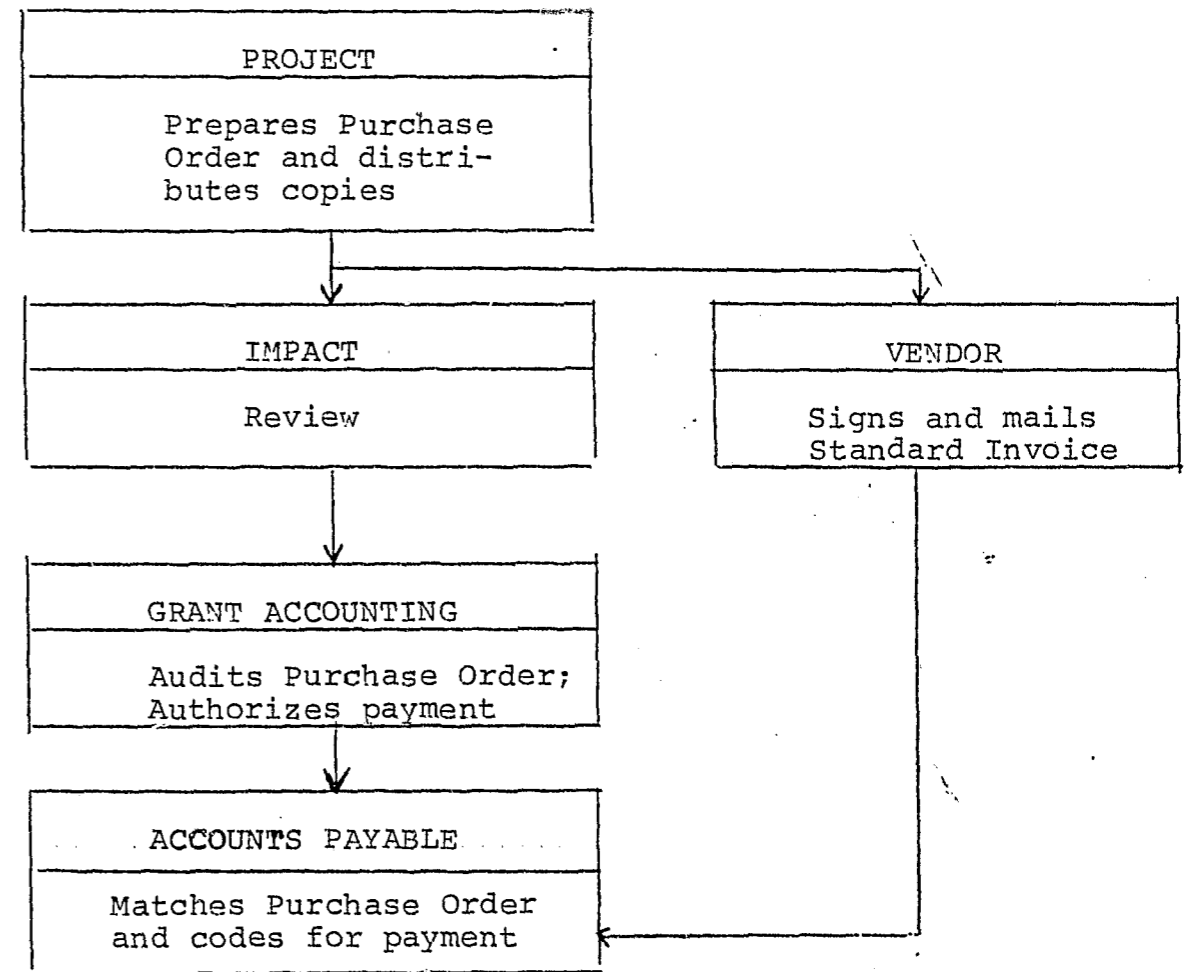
PROJECT

Prepares Purchase Order and distributes copies

IMPACT

Review

VENDOR

Signs and mails Standard Invoice

GRANT ACCOUNTING

Audits Purchase Order; Authorizes payment

ACCOUNTS PAYABLE

Matches Purchase Order and codes for payment